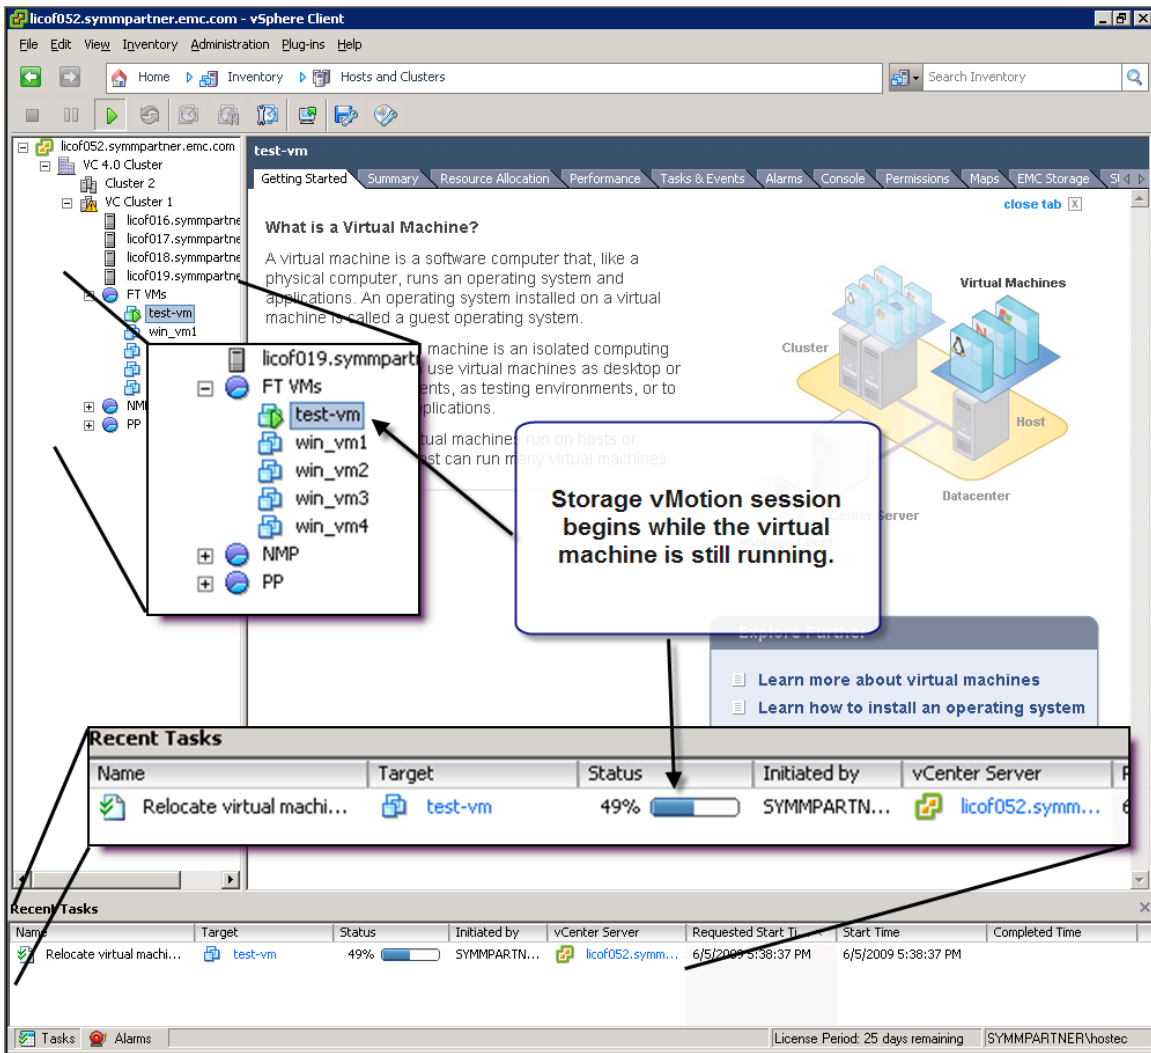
licof052.symmpartner.emc.com - vSphere Client

File Edit View Inventory Administration Plug-ins Help

Home Inventory Hosts and Clusters Search Inventory

licof052.symmpartner.emc.com
VC 4.0 Cluster
Cluster 2
VC Cluster 1
licof016.symmpartne
licof017.symmpartne
licof018.symmpartne
licof019.symmpartne
FT VMs
test-vm
win_vm1
NMP
PP

licof019.symmpart
FT VMs
test-vm
win_vm1
win_vm2
win_vm3
win_vm4
NMP
PP

test-vm

Getting Started | Summary | Resource Allocation | Performance | Tasks & Events | Alarms | Console | Permissions | Maps | EMC Storage | St

close tab

What is a Virtual Machine?

A virtual machine is a software computer that, like a physical computer, runs an operating system and applications. An operating system installed on a virtual machine is called a guest operating system.

machine is an isolated computing use virtual machines as desktop or ents, as testing environments, or to plications.

tual machines run on hosts or st can run many virtual machines

Virtual Machines
Cluster
Host
Datacenter
Server

Storage vMotion session begins while the virtual machine is still running.

Explore Further

Learn more about virtual machines
Learn how to install an operating system

Recent Tasks

| Name | Target | Status | Initiated by | vCenter Server |
|---|---|---|---|---|
| Relocate virtual machi... | test-vm | 49% | SYMMPARTN... | licof052.symm... |

Recent Tasks

| Name | Target | Status | Initiated by | vCenter Server | Requested Start Ti | Start Time | Completed Time |
|---|---|---|---|---|---|---|---|
| Relocate virtual machi... | test-vm | 49% | SYMMPARTN... | licof052.symm... | 6/5/2009 5:38:37 PM | 6/5/2009 5:38:37 PM | |

Tasks Alarms License Period: 25 days remaining SYMMPARTNER\hostec